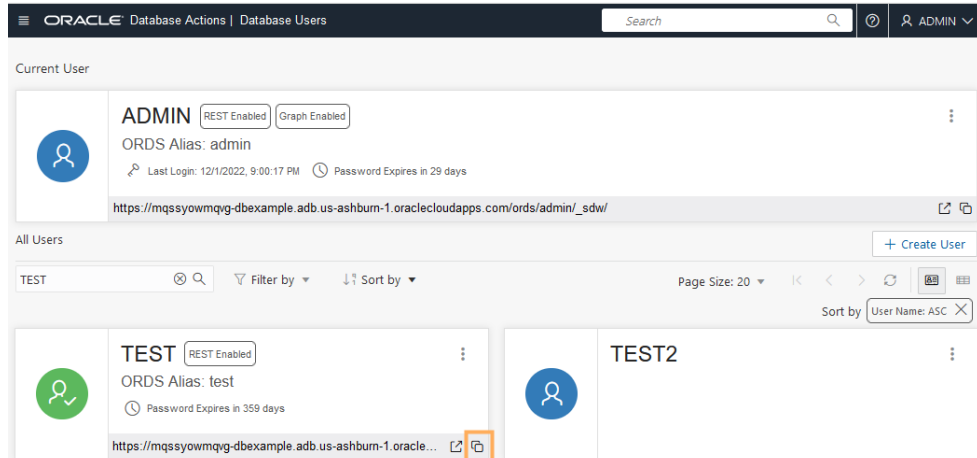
ORACLE Database Actions | Database Users

Search

ADMIN

Current User

ADMIN REST Enabled Graph Enabled

ORDS Alias: admin

Last Login: 12/1/2022, 9:00:17 PM Password Expires in 29 days

https://mqssyowmqvg-dbexample.adb.us-ashburn-1.oraclecloudapps.com/ords/admin/_sdw/

All Users

+ Create User

TEST

Filter by

Sort by

Page Size: 20

Sort by User Name: ASC

TEST REST Enabled

ORDS Alias: test

Password Expires in 359 days

https://mqssyowmqvg-dbexample.adb.us-ashburn-1.oracle...

TEST2